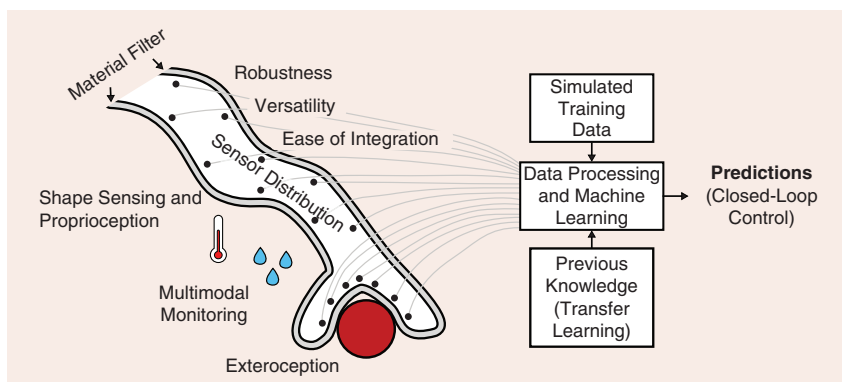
Material Filter

Robustness

Versatility

Ease of Integration

Sensor Distribution

Shape Sensing and Proprioception

Multimodal Monitoring

Exteroception

Simulated Training Data

Data Processing and Machine Learning

Previous Knowledge (Transfer Learning)

**Predictions** (Closed-Loop Control)